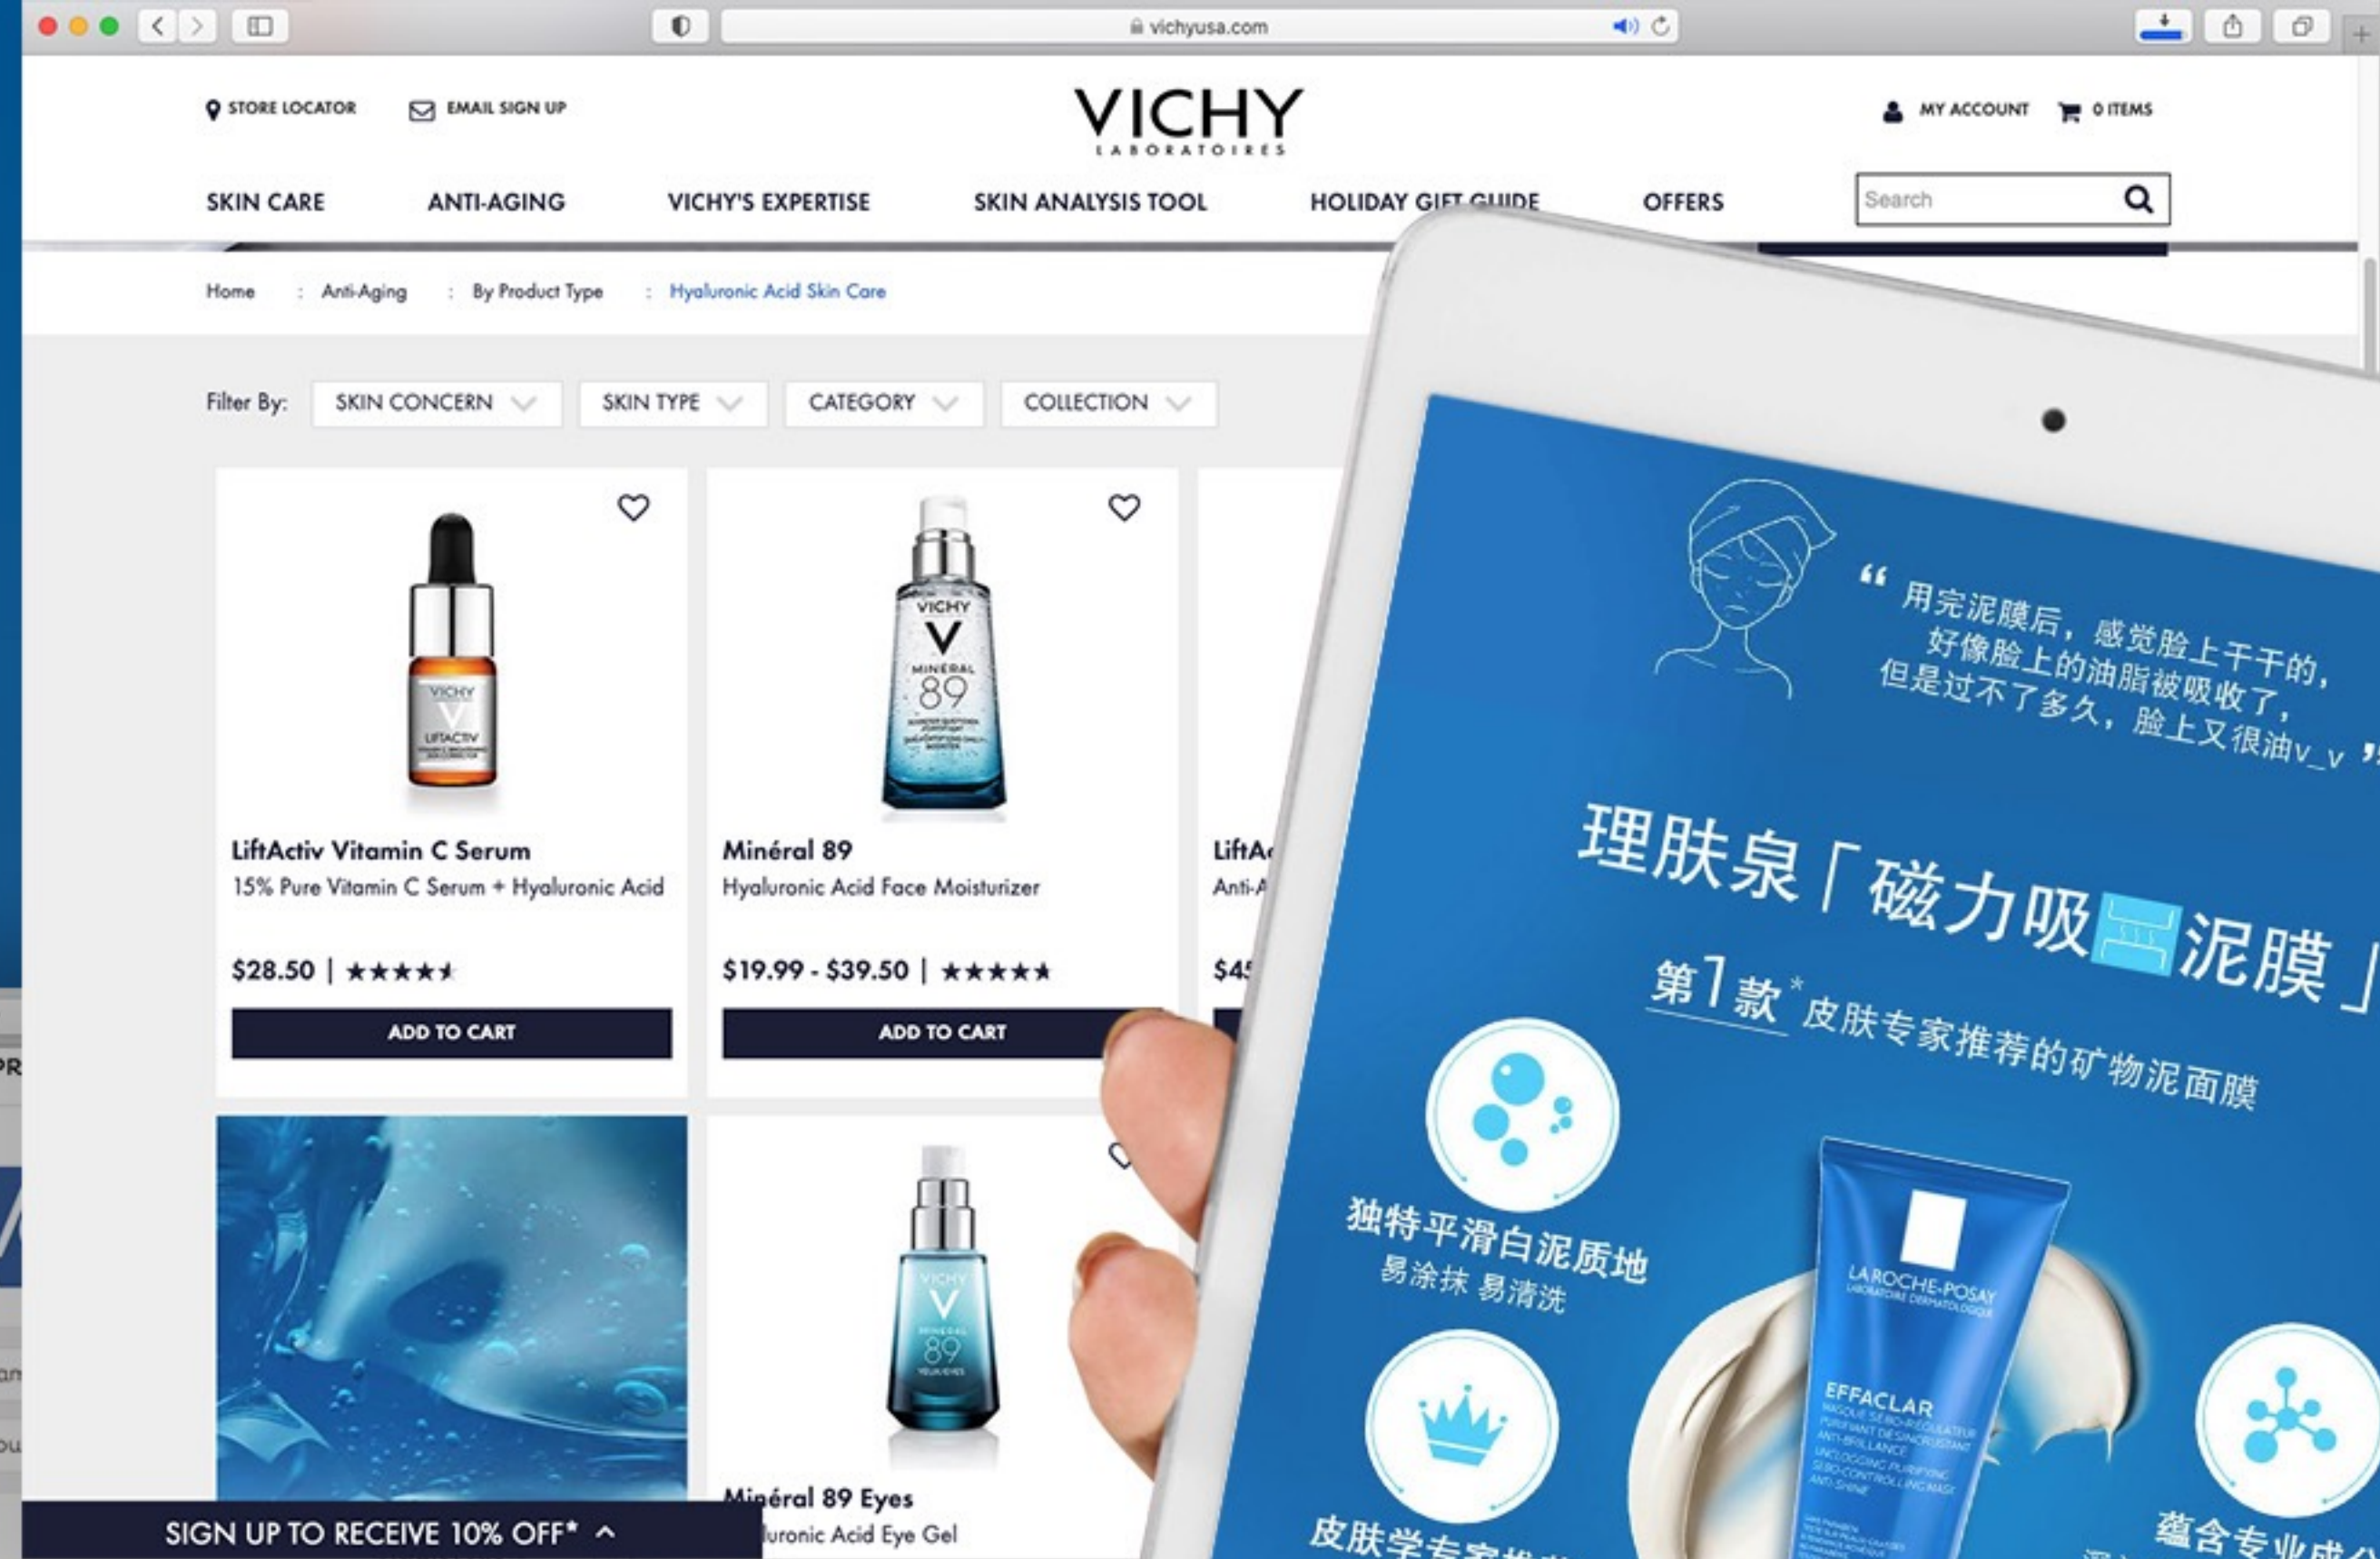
vichyusa.com

STORE LOCATOR EMAIL SIGN UP

VICHY
LABORATOIRES

MY ACCOUNT 0 ITEMS

SKIN CARE ANTI-AGING VICHY'S EXPERTISE SKIN ANALYSIS TOOL HOLIDAY GIFT GUIDE OFFERS

Search

Home : Anti-Aging : By Product Type : Hyaluronic Acid Skin Care

Filter By: SKIN CONCERN SKIN TYPE CATEGORY COLLECTION

LiftActiv Vitamin C Serum
15% Pure Vitamin C Serum + Hyaluronic Acid
$28.50 | ★★★★★
ADD TO CART

Minéral 89
Hyaluronic Acid Face Moisturizer
$19.99 - $39.50 | ★★★★★
ADD TO CART

LiftA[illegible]
Anti-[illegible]
$4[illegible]

Minéral 89 Eyes
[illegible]luronic Acid Eye Gel

SIGN UP TO RECEIVE 10% OFF*

“用完泥膜后，感觉脸上干干的，好像脸上的油脂被吸收了，但是过不了多久，脸上又很油v_v”

理肤泉「磁力吸泥膜」
第1款*皮肤专家推荐的矿物泥面膜

独特平滑白泥质地
易涂抹 易清洗

皮肤学专家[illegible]

蕴含专业成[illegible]

LA ROCHE-POSAY
LABORATOIRE DERMATOLOGIQUE
EFFACLAR
MASQUE SEBO-REGULATEUR
PURIFIANT DESINCRUSTANT
ANTI-BRILLANCE
UNCLOGGING PURIFYING
SEBO-CONTROLLING MASK
ANTI-SHINE